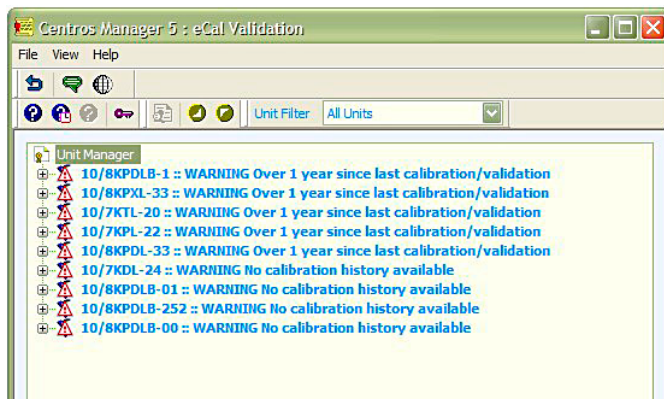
Centros Manager 5 : eCal Validation

File View Help

Unit Filter All Units

Unit Manager
10/8KPDLB-1 :: WARNING Over 1 year since last calibration/validation
10/8KPXL-33 :: WARNING Over 1 year since last calibration/validation
10/7KTL-20 :: WARNING Over 1 year since last calibration/validation
10/7KPL-22 :: WARNING Over 1 year since last calibration/validation
10/8KPDL-33 :: WARNING Over 1 year since last calibration/validation
10/7KDL-24 :: WARNING No calibration history available
10/8KPDLB-01 :: WARNING No calibration history available
10/8KPDLB-252 :: WARNING No calibration history available
10/8KPDLB-00 :: WARNING No calibration history available